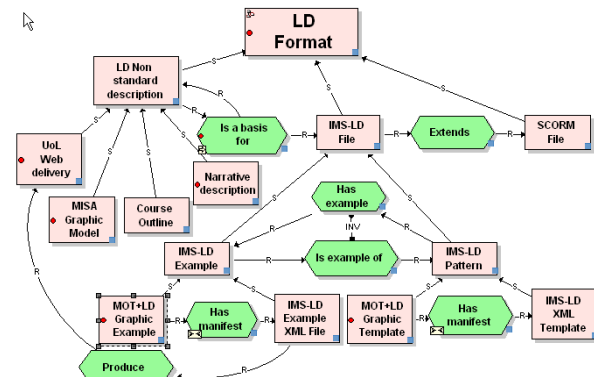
LD Format

LD Non standard description

S

R

S

UoL Web delivery

S

Is a basis for

R

IMS-LD File

R

Extends

R

SCORM File

S

S

MISA Graphic Model

Course Outline

Narrative description

S

Has example

INV

R

R

IMS-LD Example

R

Is example of

R

IMS-LD Pattern

R

S

S

MOT+LD Graphic Example

R

Has manifest

R

IMS-LD Example XML File

MOT+LD Graphic Template

R

Has manifest

R

IMS-LD XML Template

R

Produce